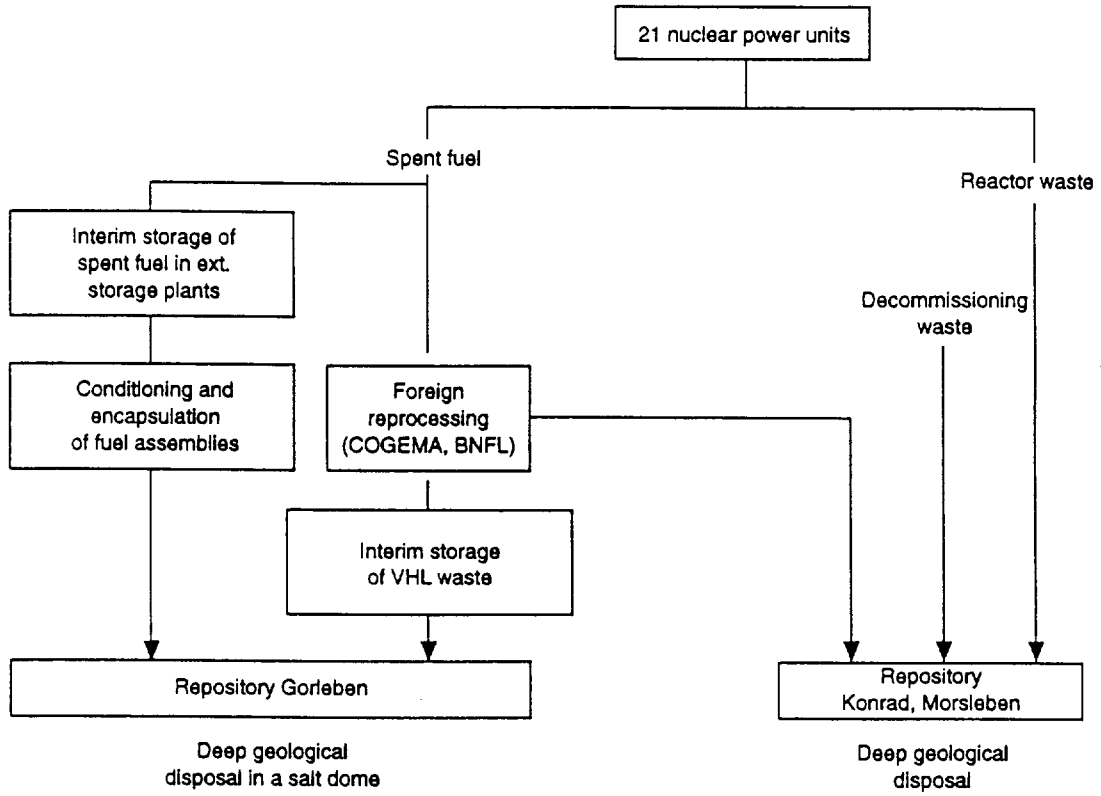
21 nuclear power units

Spent fuel

Reactor waste

Interim storage of spent fuel in ext. storage plants

Decommissioning waste

Conditioning and encapsulation of fuel assemblies

Foreign reprocessing (COGEMA, BNFL)

Interim storage of VHL waste

Repository Gorleben

Repository Konrad, Morsleben

Deep geological disposal in a salt dome

Deep geological disposal